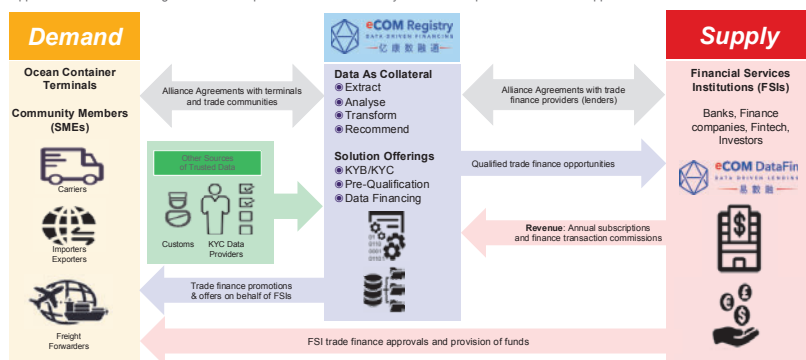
Demand

Ocean Container Terminals

Community Members (SMEs)

Carriers

Importers Exporters

Freight Forwarders

eCOM Registry
DATA DRIVEN FINANCING
亿康数融通

Data As Collateral
Extract
Analyse
Transform
Recommend

Solution Offerings
KYB/KYC
Pre-Qualification
Data Financing

Supply

Financial Services Institutions (FSIs)

Banks, Finance companies, Fintech, Investors

eCOM DataFin
DATA DRIVEN LENDING
易数融

Alliance Agreements with terminals and trade communities

Alliance Agreements with trade finance providers (lenders)

Other Sources of Trusted Data

Customs

KYC Data Providers

Qualified trade finance opportunities

Revenue: Annual subscriptions and finance transaction commissions

Trade finance promotions & offers on behalf of FSIs

FSI trade finance approvals and provision of funds